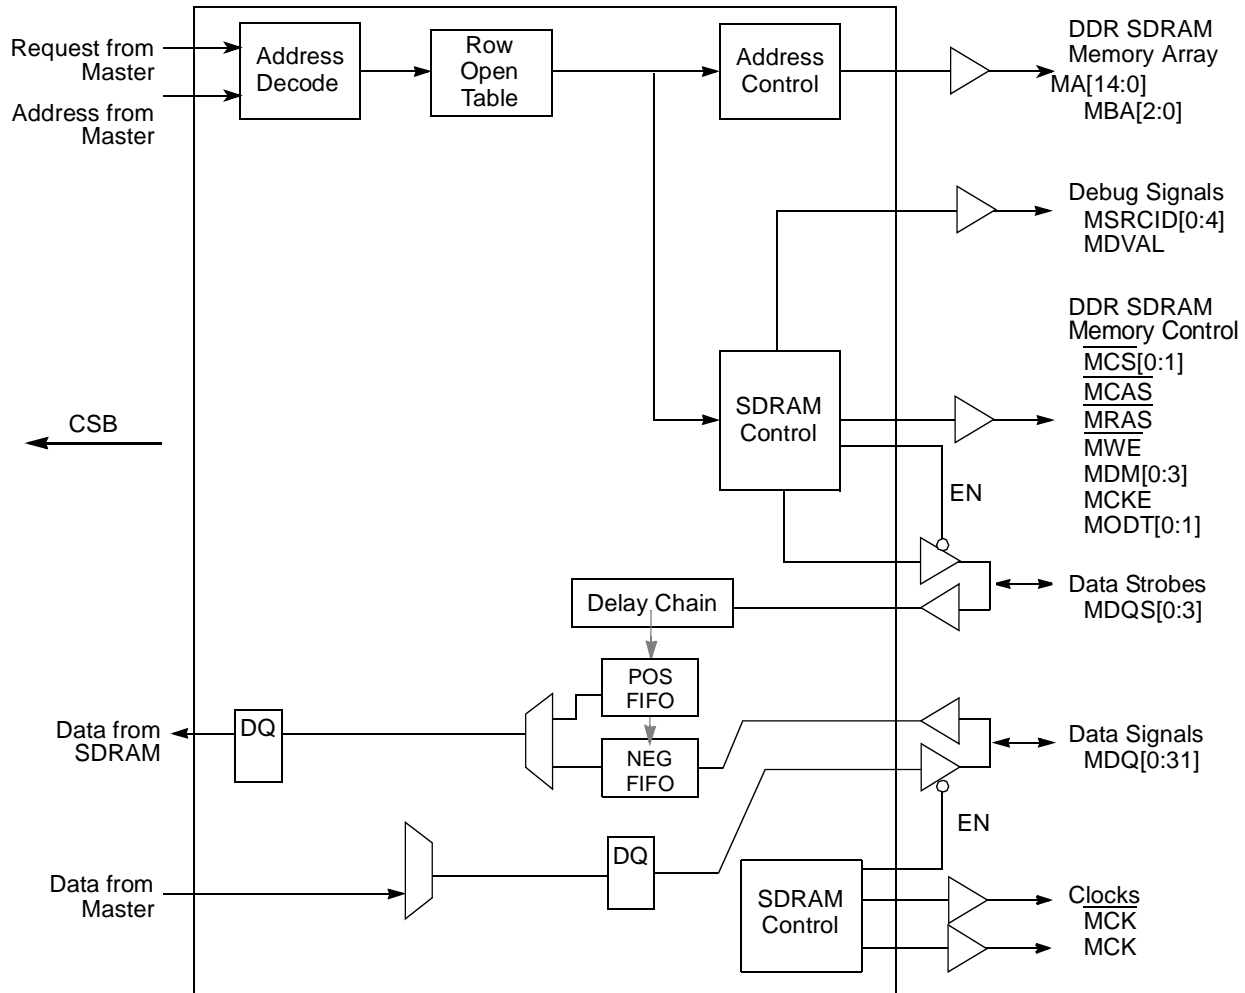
Request from Master

Address from Master

Address Decode

Row Open Table

Address Control

DDR SDRAM Memory Array
MA[14:0]
MBA[2:0]

Debug Signals
MSRCID[0:4]
MDVAL

DDR SDRAM Memory Control
$\overline{MCS}[0:1]$
$\overline{MCAS}$
$\overline{MRAS}$
$\overline{MWE}$
MDM[0:3]
MCKE
MODT[0:1]

CSB

SDRAM Control

EN

Data Strobes
MDQS[0:3]

Delay Chain

POS FIFO

NEG FIFO

Data from SDRAM

DQ

Data Signals
MDQ[0:31]

EN

Data from Master

DQ

SDRAM Control

Clocks
$\overline{MCK}$
MCK